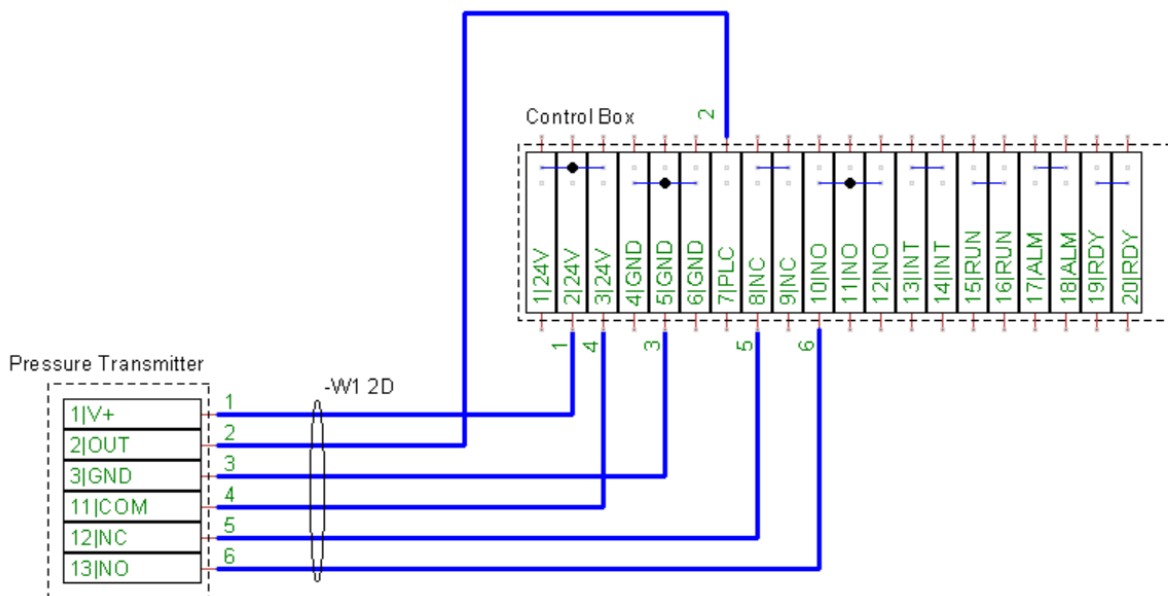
Control Box
2
1|24V
2|24V
3|24V
4|GND
5|GND
6|GND
7|PLC
8|NC
9|NC
10|NO
11|NO
12|NO
13|INT
14|INT
15|RUN
16|RUN
17|ALM
18|ALM
19|RDY
20|RDY
1
4
3
5
6
Pressure Transmitter
-W1 2D
1|V+
2|OUT
3|GND
11|COM
12|NC
13|NO
1
2
3
4
5
6